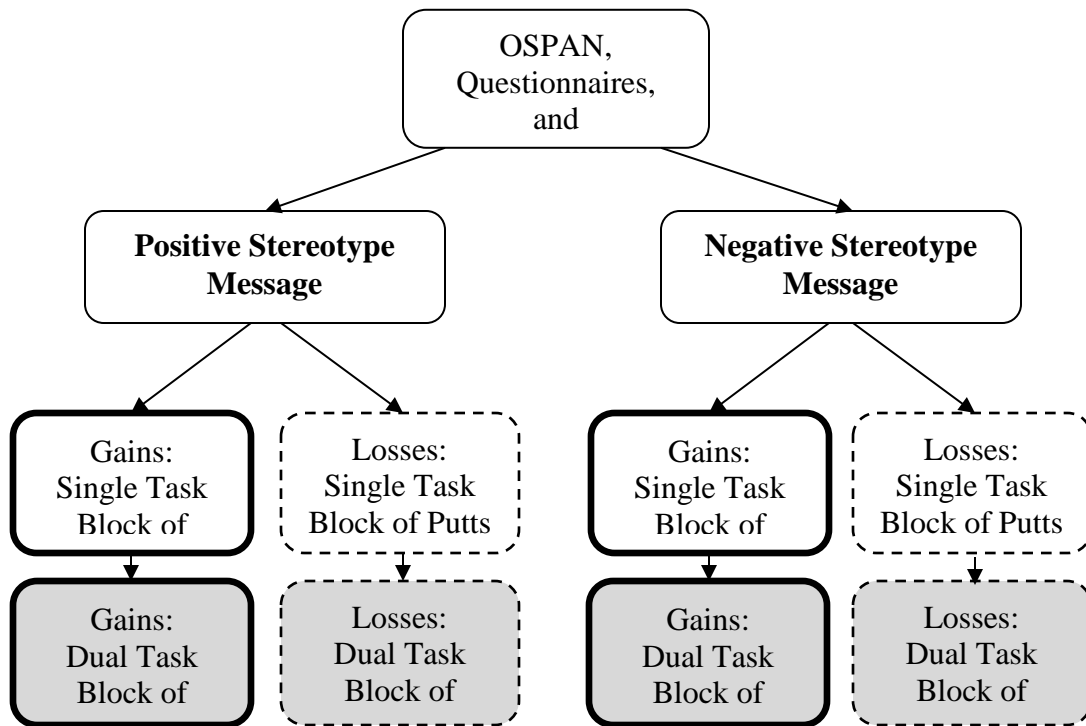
OSPAN, Questionnaires, and

**Positive Stereotype Message**

**Negative Stereotype Message**

Gains: Single Task Block of

Losses: Single Task Block of Putts

Gains: Single Task Block of

Losses: Single Task Block of Putts

Gains: Dual Task Block of

Losses: Dual Task Block of

Gains: Dual Task Block of

Losses: Dual Task Block of